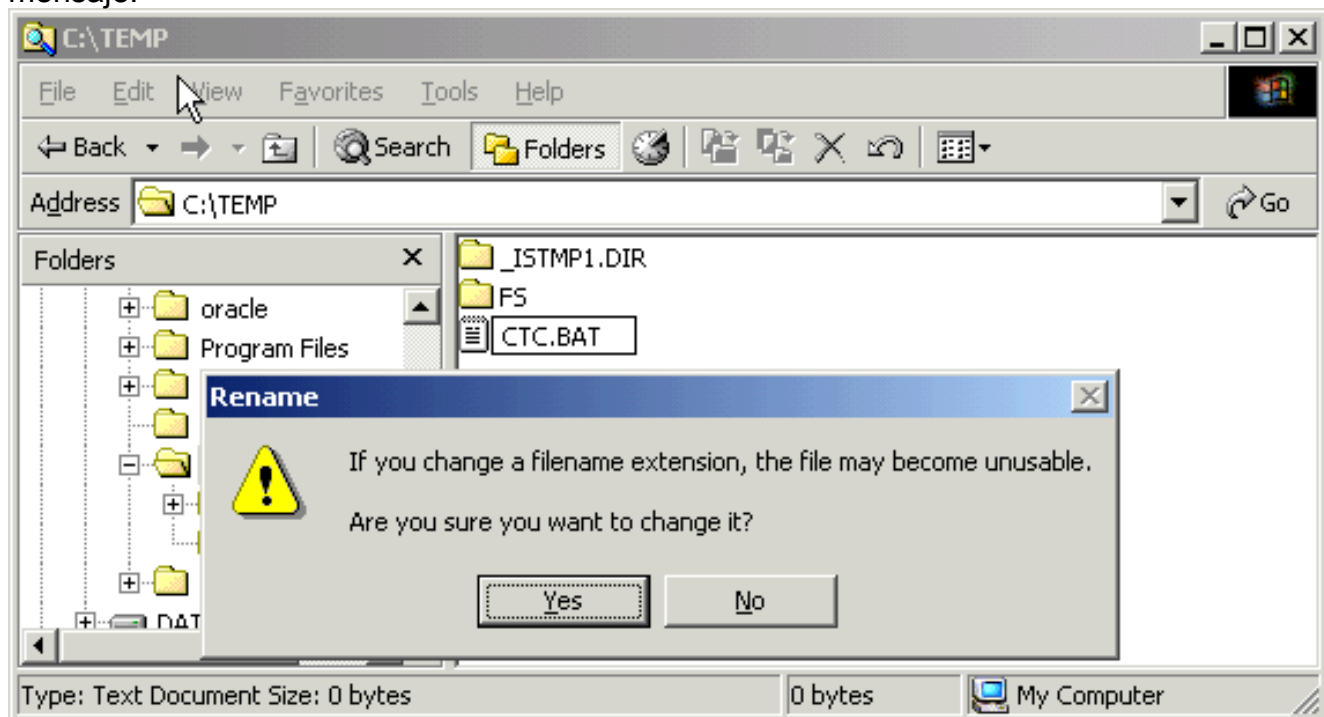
mensaje:

C:\TEMP

File Edit View Favorites Tools Help

Back Search Folders

Address C:\TEMP Go

Folders ×

oracle
Program Files
DAT

_ISTMP1.DIR
FS
CTC.BAT

Rename

If you change a filename extension, the file may become unusable.

Are you sure you want to change it?

Yes No

Type: Text Document Size: 0 bytes | 0 bytes | My Computer